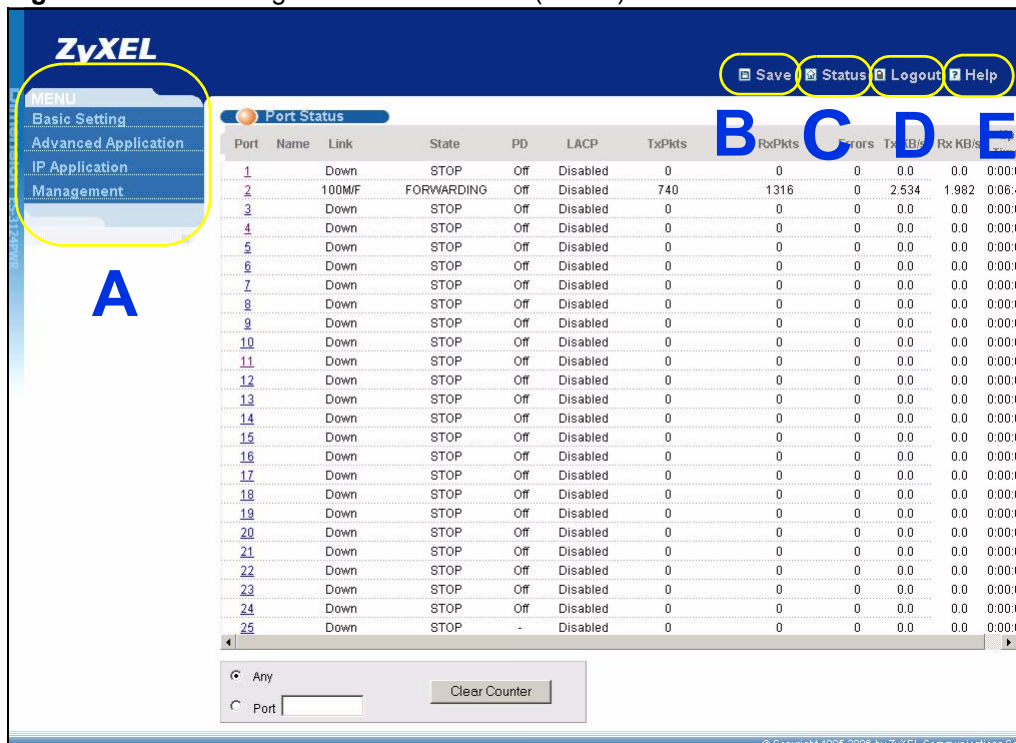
ZyXEL

Save Status Logout Help

MENU
Basic Setting
Advanced Application
IP Application
Management

A

Port Status

B C D E

| Port | Name | Link | State | PD | LACP | TxPkts | RxPkts | Errors | Tx KB/s | Rx KB/s | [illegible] |
|---|---|---|---|---|---|---|---|---|---|---|---|
| 1 | | Down | STOP | Off | Disabled | 0 | 0 | 0 | 0.0 | 0.0 | 0:00:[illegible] |
| 2 | | 100M/F | FORWARDING | Off | Disabled | 740 | 1316 | 0 | 2.534 | 1.982 | 0:06:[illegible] |
| 3 | | Down | STOP | Off | Disabled | 0 | 0 | 0 | 0.0 | 0.0 | 0:00:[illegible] |
| 4 | | Down | STOP | Off | Disabled | 0 | 0 | 0 | 0.0 | 0.0 | 0:00:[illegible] |
| 5 | | Down | STOP | Off | Disabled | 0 | 0 | 0 | 0.0 | 0.0 | 0:00:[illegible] |
| 6 | | Down | STOP | Off | Disabled | 0 | 0 | 0 | 0.0 | 0.0 | 0:00:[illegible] |
| 7 | | Down | STOP | Off | Disabled | 0 | 0 | 0 | 0.0 | 0.0 | 0:00:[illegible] |
| 8 | | Down | STOP | Off | Disabled | 0 | 0 | 0 | 0.0 | 0.0 | 0:00:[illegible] |
| 9 | | Down | STOP | Off | Disabled | 0 | 0 | 0 | 0.0 | 0.0 | 0:00:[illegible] |
| 10 | | Down | STOP | Off | Disabled | 0 | 0 | 0 | 0.0 | 0.0 | 0:00:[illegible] |
| 11 | | Down | STOP | Off | Disabled | 0 | 0 | 0 | 0.0 | 0.0 | 0:00:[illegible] |
| 12 | | Down | STOP | Off | Disabled | 0 | 0 | 0 | 0.0 | 0.0 | 0:00:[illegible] |
| 13 | | Down | STOP | Off | Disabled | 0 | 0 | 0 | 0.0 | 0.0 | 0:00:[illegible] |
| 14 | | Down | STOP | Off | Disabled | 0 | 0 | 0 | 0.0 | 0.0 | 0:00:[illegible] |
| 15 | | Down | STOP | Off | Disabled | 0 | 0 | 0 | 0.0 | 0.0 | 0:00:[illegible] |
| 16 | | Down | STOP | Off | Disabled | 0 | 0 | 0 | 0.0 | 0.0 | 0:00:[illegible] |
| 17 | | Down | STOP | Off | Disabled | 0 | 0 | 0 | 0.0 | 0.0 | 0:00:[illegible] |
| 18 | | Down | STOP | Off | Disabled | 0 | 0 | 0 | 0.0 | 0.0 | 0:00:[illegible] |
| 19 | | Down | STOP | Off | Disabled | 0 | 0 | 0 | 0.0 | 0.0 | 0:00:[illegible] |
| 20 | | Down | STOP | Off | Disabled | 0 | 0 | 0 | 0.0 | 0.0 | 0:00:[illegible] |
| 21 | | Down | STOP | Off | Disabled | 0 | 0 | 0 | 0.0 | 0.0 | 0:00:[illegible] |
| 22 | | Down | STOP | Off | Disabled | 0 | 0 | 0 | 0.0 | 0.0 | 0:00:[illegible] |
| 23 | | Down | STOP | Off | Disabled | 0 | 0 | 0 | 0.0 | 0.0 | 0:00:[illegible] |
| 24 | | Down | STOP | Off | Disabled | 0 | 0 | 0 | 0.0 | 0.0 | 0:00:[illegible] |
| 25 | | Down | STOP | - | Disabled | 0 | 0 | 0 | 0.0 | 0.0 | 0:00:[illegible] |

Any
Port
Clear Counter